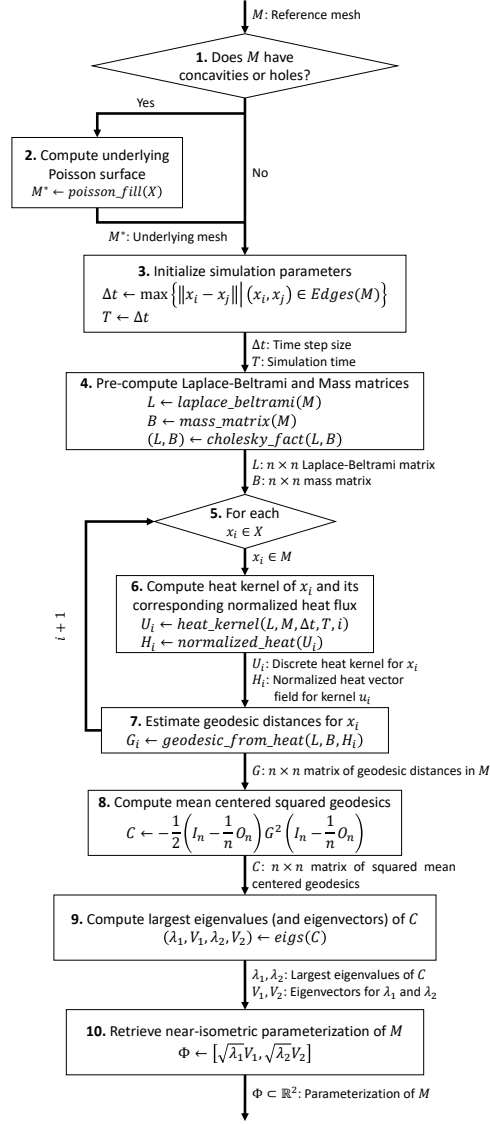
$M$: Reference mesh

**1.** Does $M$ have concavities or holes?

Yes

No

**2.** Compute underlying Poisson surface
$M^* \leftarrow poisson\_fill(X)$

$M^*$: Underlying mesh

**3.** Initialize simulation parameters
$\Delta t \leftarrow \max\left\{\left\|x_i - x_j\right\| \,\middle|\, (x_i, x_j) \in Edges(M)\right\}$
$T \leftarrow \Delta t$

$\Delta t$: Time step size
$T$: Simulation time

**4.** Pre-compute Laplace-Beltrami and Mass matrices
$L \leftarrow laplace\_beltrami(M)$
$B \leftarrow mass\_matrix(M)$
$(L, B) \leftarrow cholesky\_fact(L, B)$

$L$: $n \times n$ Laplace-Beltrami matrix
$B$: $n \times n$ mass matrix

**5.** For each
$x_i \in X$

$x_i \in M$

$i + 1$

**6.** Compute heat kernel of $x_i$ and its corresponding normalized heat flux
$U_i \leftarrow heat\_kernel(L, M, \Delta t, T, i)$
$H_i \leftarrow normalized\_heat(U_i)$

$U_i$: Discrete heat kernel for $x_i$
$H_i$: Normalized heat vector field for kernel $u_i$

**7.** Estimate geodesic distances for $x_i$
$G_i \leftarrow geodesic\_from\_heat(L, B, H_i)$

$G$: $n \times n$ matrix of geodesic distances in $M$

**8.** Compute mean centered squared geodesics
$C \leftarrow -\frac{1}{2}\left(I_n - \frac{1}{n}O_n\right)G^2\left(I_n - \frac{1}{n}O_n\right)$

$C$: $n \times n$ matrix of squared mean centered geodesics

**9.** Compute largest eigenvalues (and eigenvectors) of $C$
$(\lambda_1, V_1, \lambda_2, V_2) \leftarrow eigs(C)$

$\lambda_1, \lambda_2$: Largest eigenvalues of $C$
$V_1, V_2$: Eigenvectors for $\lambda_1$ and $\lambda_2$

**10.** Retrieve near-isometric parameterization of $M$
$\Phi \leftarrow \left[\sqrt{\lambda_1}V_1, \sqrt{\lambda_2}V_2\right]$

$\Phi \subset \mathbb{R}^2$: Parameterization of $M$